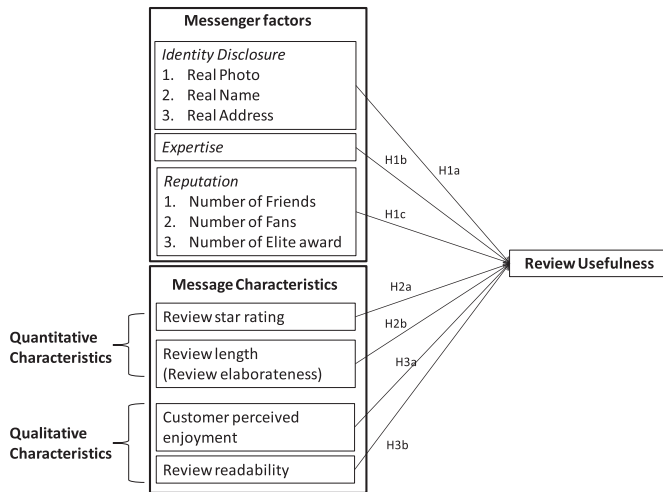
Messenger factors

Identity Disclosure
1. Real Photo
2. Real Name
3. Real Address

Expertise

Reputation
1. Number of Friends
2. Number of Fans
3. Number of Elite award

H1b
H1a
H1c

Review Usefulness

Message Characteristics

H2a

Review star rating

H2b

Quantitative Characteristics

Review length (Review elaborateness)

H3a

Customer perceived enjoyment

Qualitative Characteristics

H3b

Review readability